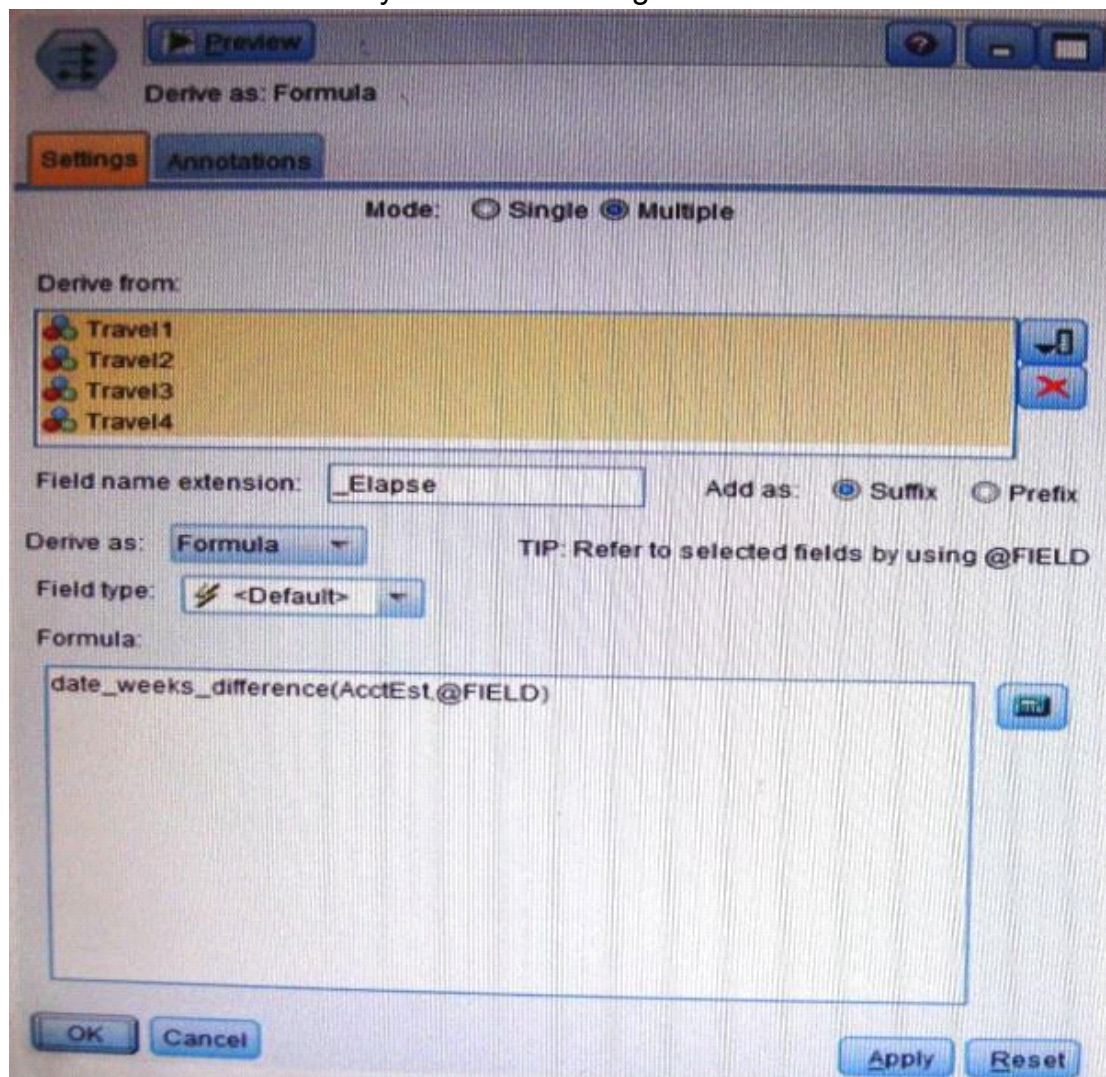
Preview

Derive as: Formula

Settings Annotations

Mode: Single Multiple

Derive from:

Travel1
Travel2
Travel3
Travel4

Field name extension: _Elapse

Add as: Suffix Prefix

Derive as: Formula

TIP: Refer to selected fields by using @FIELD

Field type: <Default>

Formula:

date_weeks_difference(AcctEst,@FIELD)

OK Cancel

Apply Reset